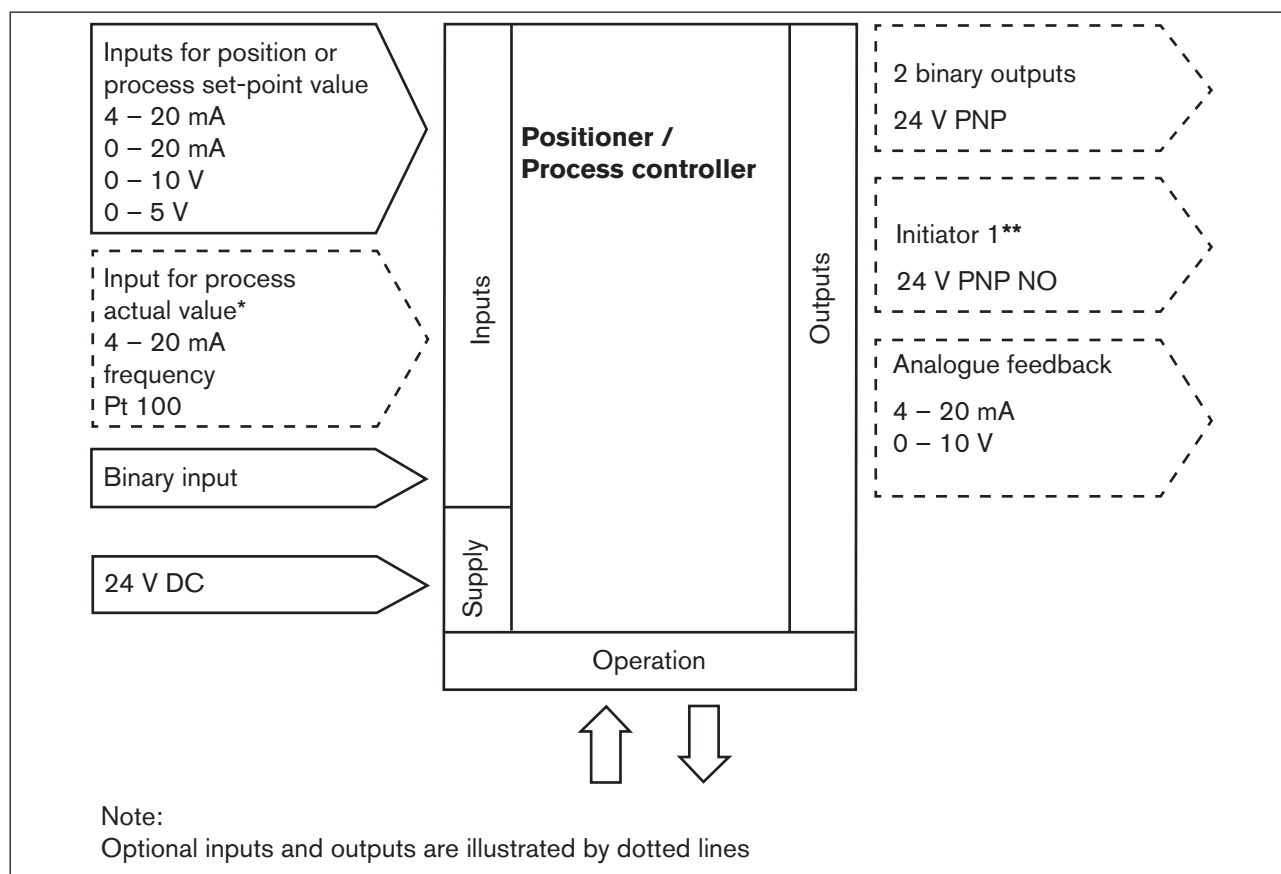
Inputs for position or process set-point value
4 – 20 mA
0 – 20 mA
0 – 10 V
0 – 5 V

Input for process actual value*
4 – 20 mA
frequency
Pt 100

Binary input

24 V DC

Inputs

Supply

Positioner / Process controller

Outputs

Operation

2 binary outputs
24 V PNP

Initiator 1**
24 V PNP NO

Analogue feedback
4 – 20 mA
0 – 10 V

Note:
Optional inputs and outputs are illustrated by dotted lines